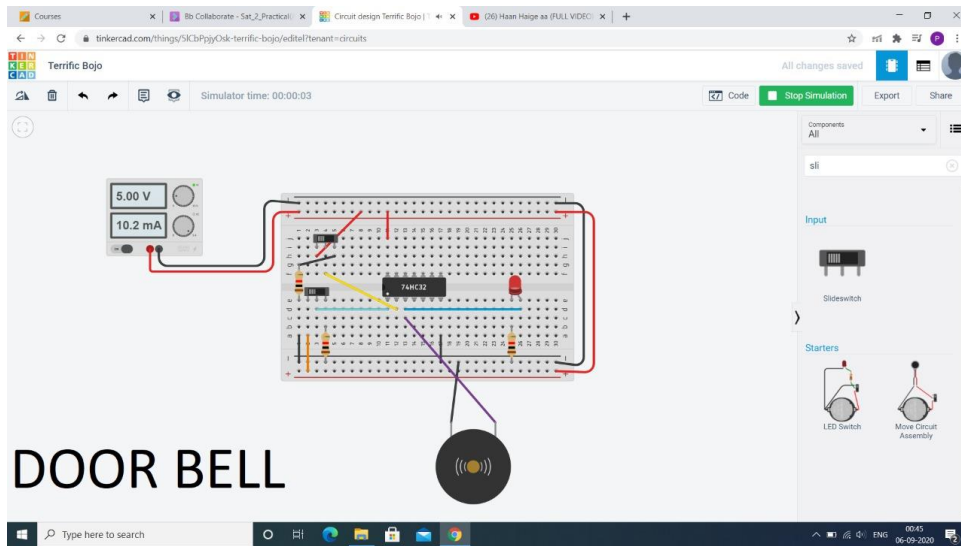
Courses
Bb Collaborate - Sat_2_Practical
Circuit design Terrific Bojo | T
(26) Haan Haige aa (FULL VIDEO
tinkercad.com/things/SlCbPpjyOsk-terrific-bojo/editel?tenant=circuits

TIN KER CAD Terrific Bojo
All changes saved

Simulator time: 00:00:03
Code
Stop Simulation
Export
Share

5.00 V
10.2 mA

74HC32

Components
All
sli
Input
Slideswitch
Starters
LED Switch
Move Circuit Assembly

DOOR BELL

Type here to search
ENG
00:45
06-09-2020